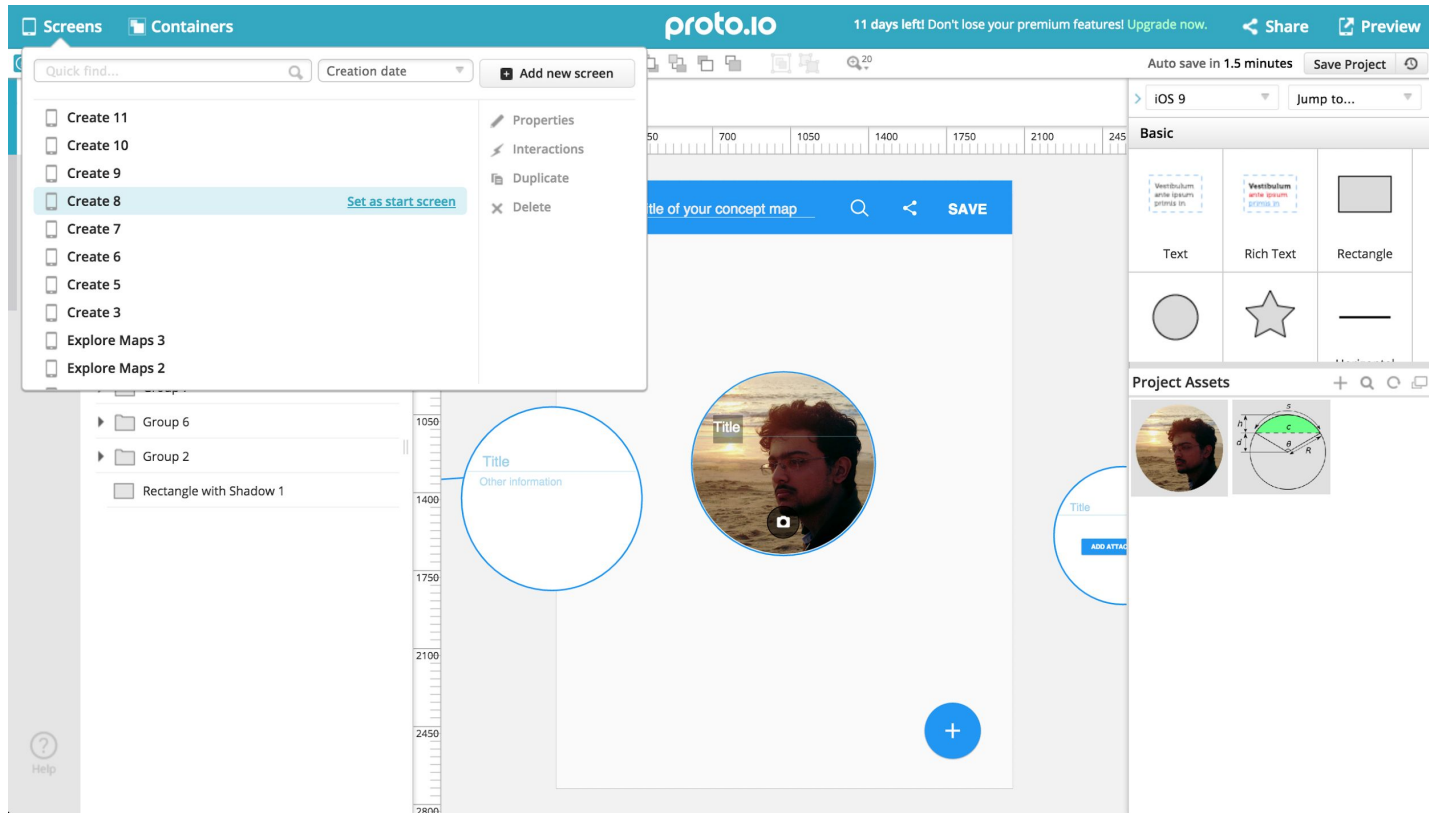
Screens Containers proto.io 11 days left! Don't lose your premium features! Upgrade now. Share Preview

Quick find... Creation date Add new screen

Create 11
Create 10
Create 9
Create 8 Set as start screen
Create 7
Create 6
Create 5
Create 3
Explore Maps 3
Explore Maps 2

Properties
Interactions
Duplicate
Delete

Auto save in 1.5 minutes Save Project

iOS 9 Jump to...

Basic

Text Rich Text Rectangle

Project Assets

650 700 1050 1400 1750 2100 245

tle of your concept map SAVE

Group 6
Group 2
Rectangle with Shadow 1

1050
1400
1750
2100
2450
2800

Title
Other information

Title

Title
ADD ATTAC

Help